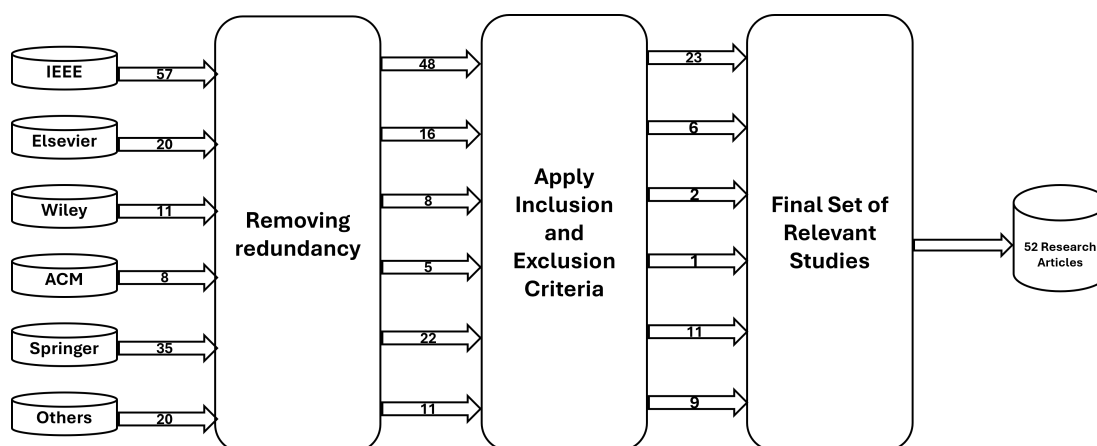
IEEE
57
Elsevier
20
Wiley
11
ACM
8
Springer
35
Others
20

Removing redundancy

48
16
8
5
22
11

Apply Inclusion and Exclusion Criteria

23
6
2
1
11
9

Final Set of Relevant Studies

52 Research Articles